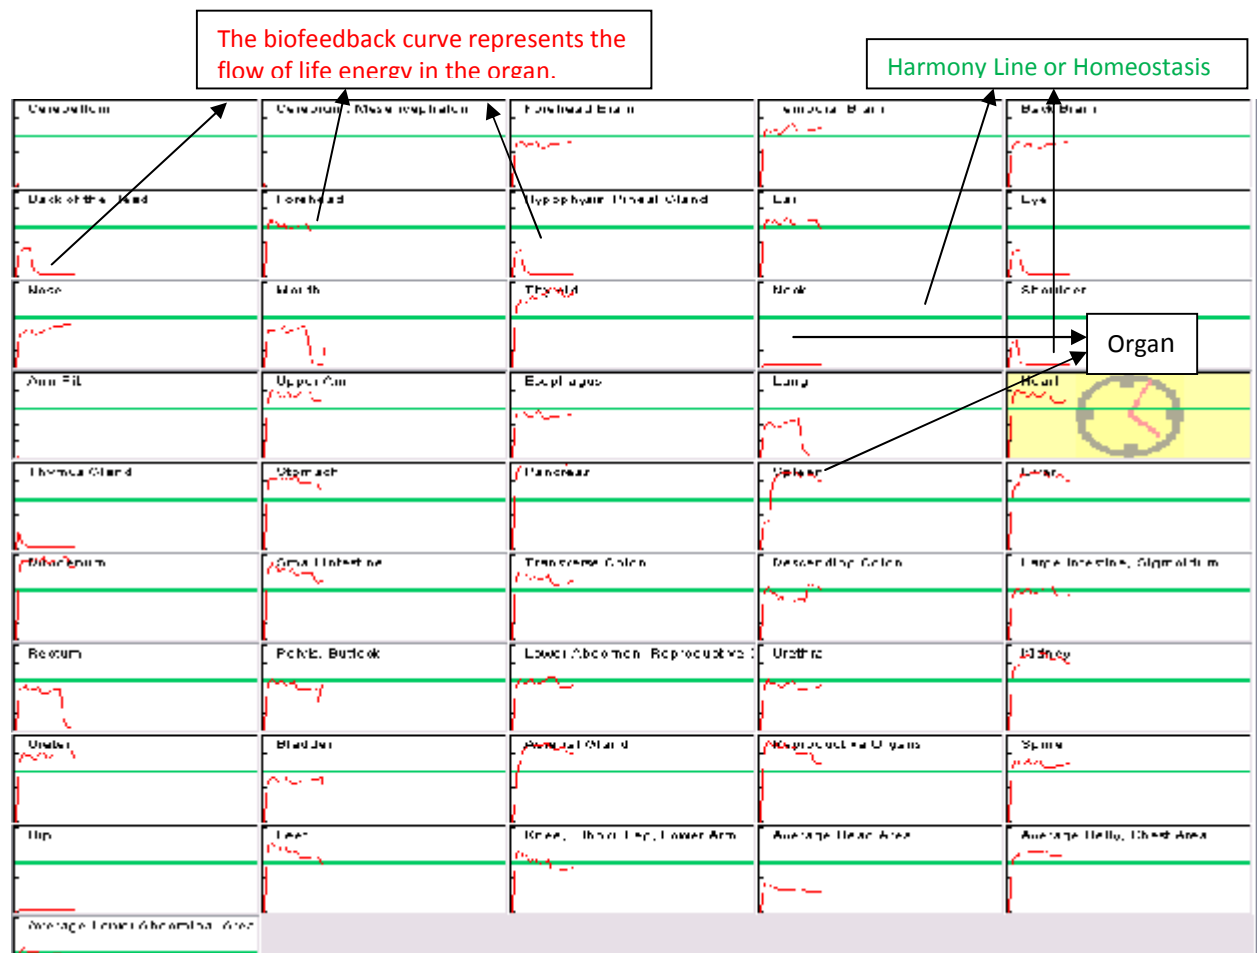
The biofeedback curve represents the flow of life energy in the organ.

Harmony Line or Homeostasis

Organ

Cerebellum
Cerebrum, Mesencephalon
Forehead Brain
Temporal Brain
Back Brain
Back of the Head
Forehead
Hypophysis, Pineal Gland
Ear
Eye
Nose
Mouth
Thyroid
Neck
Shoulder
Arm Pit
Upper Arm
Esophagus
Lung
Heart
Thymus Gland
Stomach
Pancreas
Spleen
Liver
Duodenum
Small Intestine
Transverse Colon
Descending Colon
Large Intestine, Sigmoidum
Rectum
Pelvis, Buttock
Lower Abdomen, Reproductive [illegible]
Urethra
Kidney
Ureter
Bladder
Adrenal Gland
Reproductive Organs
Spine
Hip
Feet
Knee, Thigh, Leg, Lower Arm
Average Head Area
Average Belly, Chest Area
Average Lower Abdominal Area